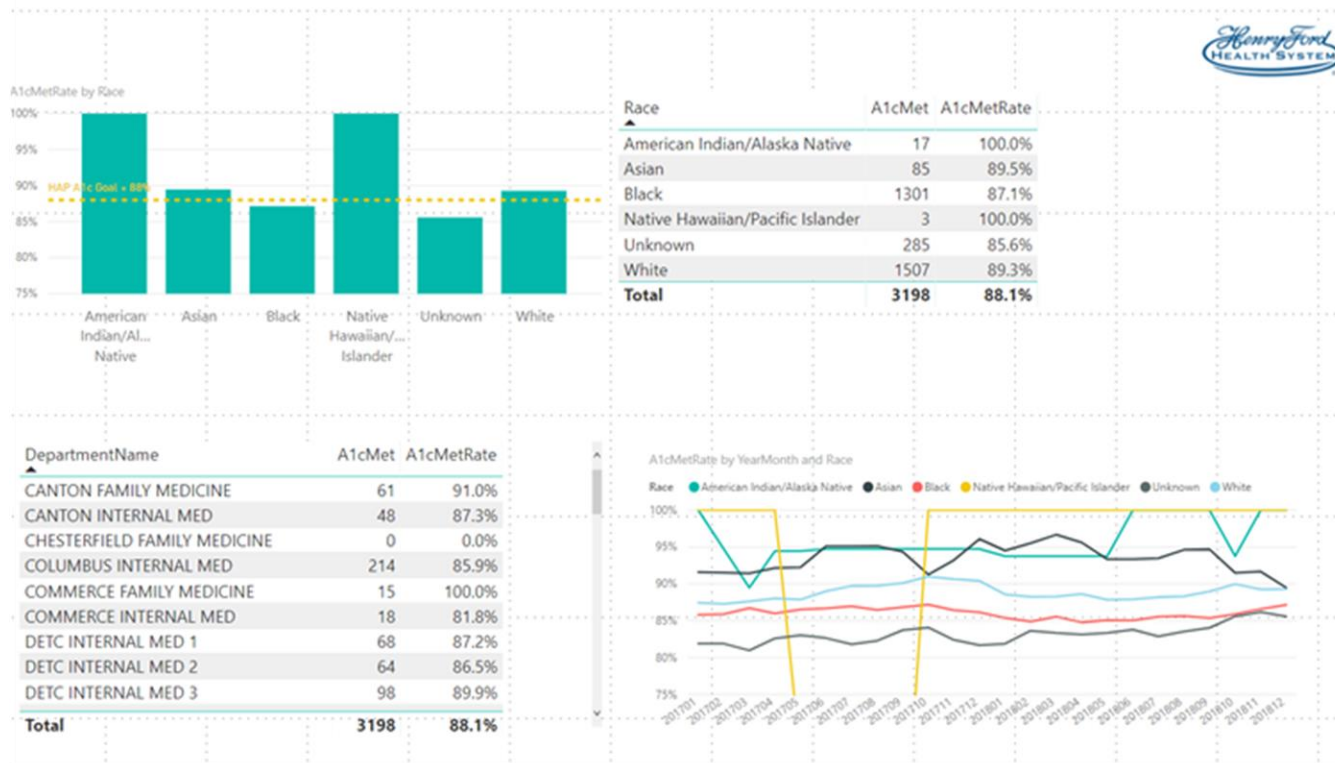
Henry Ford
HEALTH SYSTEM

A1cMetRate by Race

100%
95%
90%
85%
80%
75%

HAP A1c Goal = 88%

American Indian/Al... Native
Asian
Black
Native Hawaiian/... Islander
Unknown
White

| Race | A1cMet | A1cMetRate |
|---|---|---|
| American Indian/Alaska Native | 17 | 100.0% |
| Asian | 85 | 89.5% |
| Black | 1301 | 87.1% |
| Native Hawaiian/Pacific Islander | 3 | 100.0% |
| Unknown | 285 | 85.6% |
| White | 1507 | 89.3% |
| **Total** | **3198** | **88.1%** |

| DepartmentName | A1cMet | A1cMetRate |
|---|---|---|
| CANTON FAMILY MEDICINE | 61 | 91.0% |
| CANTON INTERNAL MED | 48 | 87.3% |
| CHESTERFIELD FAMILY MEDICINE | 0 | 0.0% |
| COLUMBUS INTERNAL MED | 214 | 85.9% |
| COMMERCE FAMILY MEDICINE | 15 | 100.0% |
| COMMERCE INTERNAL MED | 18 | 81.8% |
| DETC INTERNAL MED 1 | 68 | 87.2% |
| DETC INTERNAL MED 2 | 64 | 86.5% |
| DETC INTERNAL MED 3 | 98 | 89.9% |
| **Total** | **3198** | **88.1%** |

A1cMetRate by YearMonth and Race

Race ● American Indian/Alaska Native ● Asian ● Black ● Native Hawaiian/Pacific Islander ● Unknown ● White

100%
95%
90%
85%
80%
75%

201701 201702 201703 201704 201705 201706 201707 201708 201709 201710 201711 201712 201801 201802 201803 201804 201805 201806 201807 201808 201809 201810 201811 201812